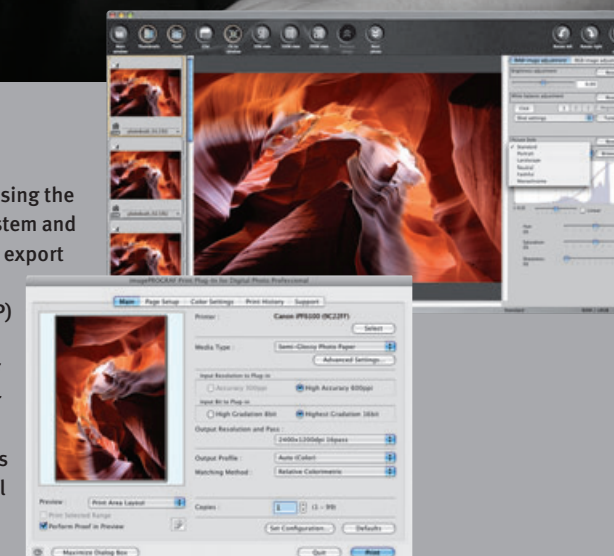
sing the
stem and
export

P)

s
l

imagePROGRAF Print Plug-In for Digital Photo Professional

Main | Page Setup | Color Settings | Print History | Support

Printer : Canon iPF6100 (5C22F7)

Select

Media Type : Semi-Glossy Photo Paper

Advanced Settings...

Input Resolution to Plug-in

Accuracy 300ppi

High Accuracy 600ppi

Input Bit to Plug-in

High Gradation 8bit

Highest Gradation 16bit

Output Resolution and Pass :

2400x1200dpi 16pass

Output Profile : Auto (Color)

Matching Method : Relative Colorimetric

Preview : Print Area Layout

Print Selected Range

Perform Proof in Preview

Copies : 1 (1 - 99)

Set Configuration...

Defaults

Maximize Dialog Box

Quit

Print

Standard
Portrait
Landscape
Neutral
Faithful
Monochrome

Brightness adjustment

White balance adjustment

Picture Style

Linear